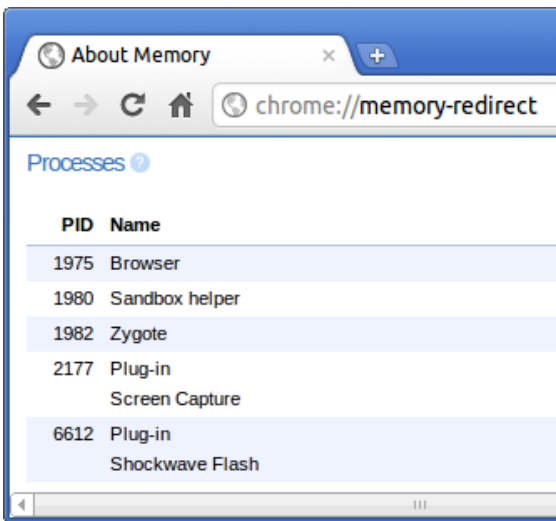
About Memory
×
+
chrome://memory-redirect

Processes ?

| PID | Name |
|---|---|
| 1975 | Browser |
| 1980 | Sandbox helper |
| 1982 | Zygote |
| 2177 | Plug-in Screen Capture |
| 6612 | Plug-in Shockwave Flash |